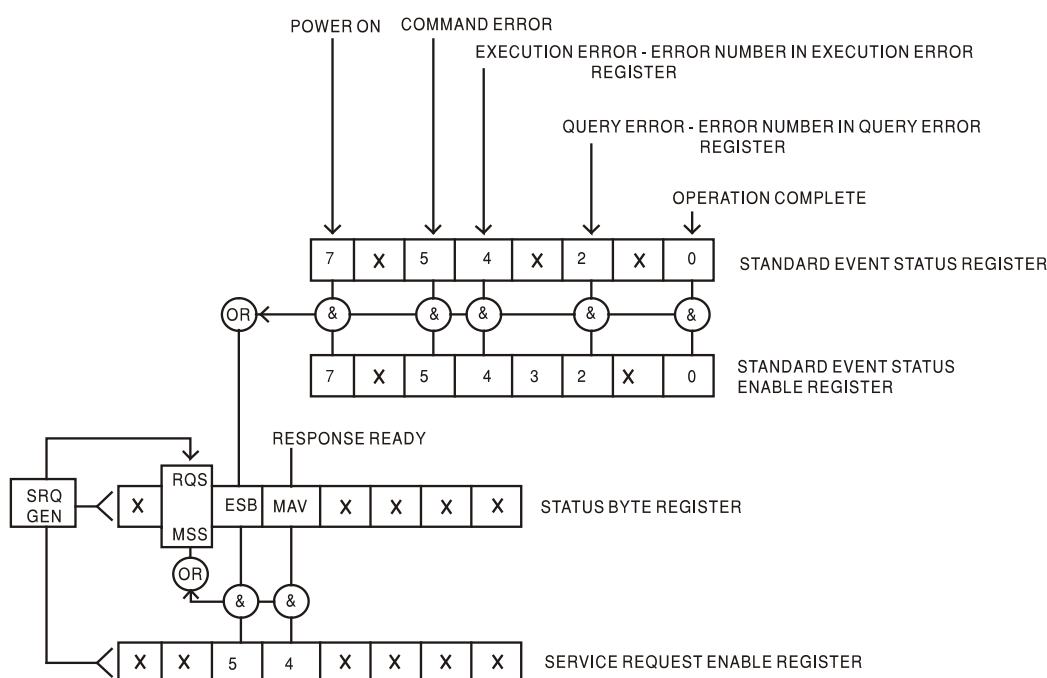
POWER ON
COMMAND ERROR
EXECUTION ERROR - ERROR NUMBER IN EXECUTION ERROR REGISTER
QUERY ERROR - ERROR NUMBER IN QUERY ERROR REGISTER
OPERATION COMPLETE

| 7 | X | 5 | 4 | X | 2 | X | 0 |
|---|---|---|---|---|---|---|---|

STANDARD EVENT STATUS REGISTER

OR
&
&
&
&
&

| 7 | X | 5 | 4 | 3 | 2 | X | 0 |
|---|---|---|---|---|---|---|---|

STANDARD EVENT STATUS ENABLE REGISTER

RESPONSE READY

SRQ GEN

| X | RQS / MSS | ESB | MAV | X | X | X | X |
|---|---|---|---|---|---|---|---|

STATUS BYTE REGISTER

OR
&
&

| X | X | 5 | 4 | X | X | X | X |
|---|---|---|---|---|---|---|---|

SERVICE REQUEST ENABLE REGISTER